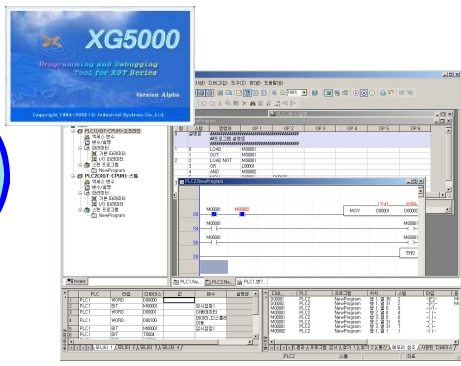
XG5000

Programming and Debugging Tool for XGT Series

Version Alpha

Copyright 1996-2006 LS Industrial Systems Co.,Ltd.

PLC1/NewProgram

LOAD M0000
OUT M0001
LOAD NOT M0001
OR
AND M0002

M0000 M0002 MOV D0000 D0002

M0000

M0001

END

| PLC | 타입 | 디바이스 |
|---|---|---|
| PLC1 | WORD | D0000 |
| PLC1 | BIT | M0000 |
| PLC1 | WORD | D0000 |
| PLC1 | WORD | D0001 |
| PLC1 | WORD | D0002 |
| PLC1 | BIT | M0000 |
| PLC1 | BIT | T0004 |

Project

PLC1